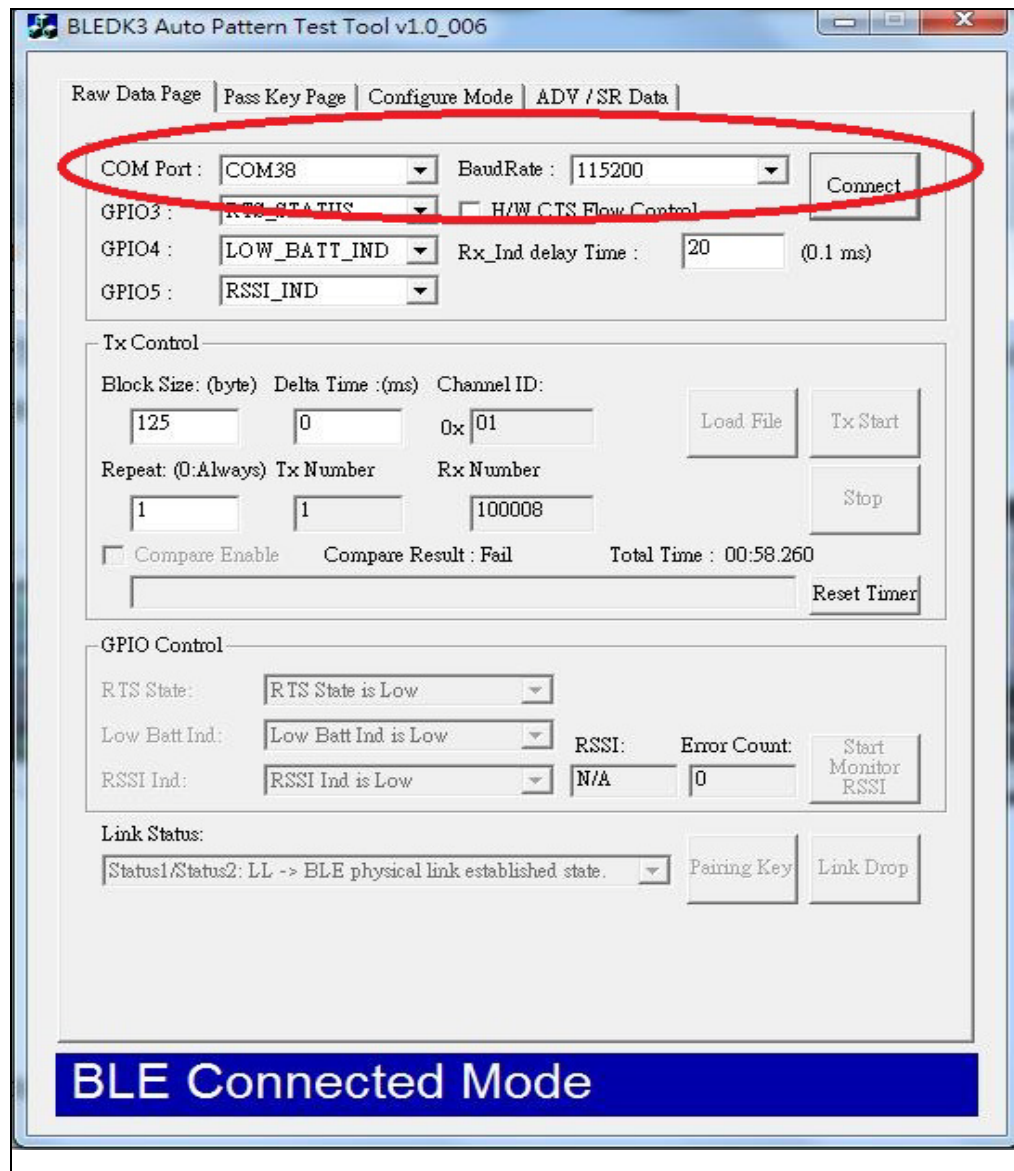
BLEDK3 Auto Pattern Test Tool v1.0_006

Raw Data Page | Pass Key Page | Configure Mode | ADV / SR Data

COM Port : COM38
BaudRate : 115200
Connect
GPIO3 : RTS_STATUS
H/W CTS Flow Control
GPIO4 : LOW_BATT_IND
Rx_Ind delay Time : 20 (0.1 ms)
GPIO5 : RSSI_IND

Tx Control
Block Size: (byte) 125
Delta Time :(ms) 0
Channel ID: 0x 01
Load File
Tx Start
Repeat: (0:Always) 1
Tx Number 1
Rx Number 100008
Stop
Compare Enable
Compare Result : Fail
Total Time : 00:58.260
Reset Timer

GPIO Control
RTS State: RTS State is Low
Low Batt Ind: Low Batt Ind is Low
RSSI Ind: RSSI Ind is Low
RSSI: N/A
Error Count: 0
Start Monitor RSSI

Link Status:
Status1/Status2: LL -> BLE physical link established state.
Pairing Key
Link Drop

BLE Connected Mode